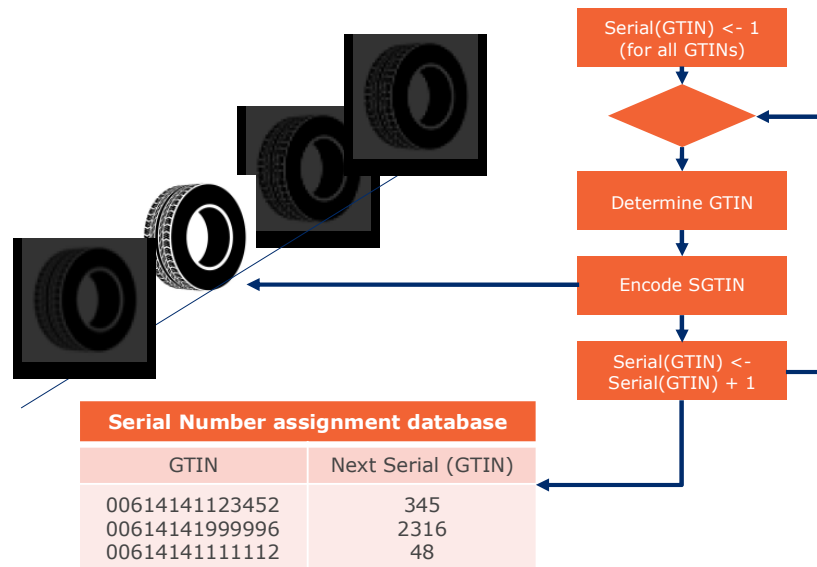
Serial(GTIN) <- 1
(for all GTINs)

Determine GTIN

Encode SGTIN

Serial(GTIN) <-
Serial(GTIN) + 1

Serial Number assignment database

| GTIN | Next Serial (GTIN) |
|---|---|
| 00614141123452<br>00614141999996<br>00614141111112 | 345<br>2316<br>48 |